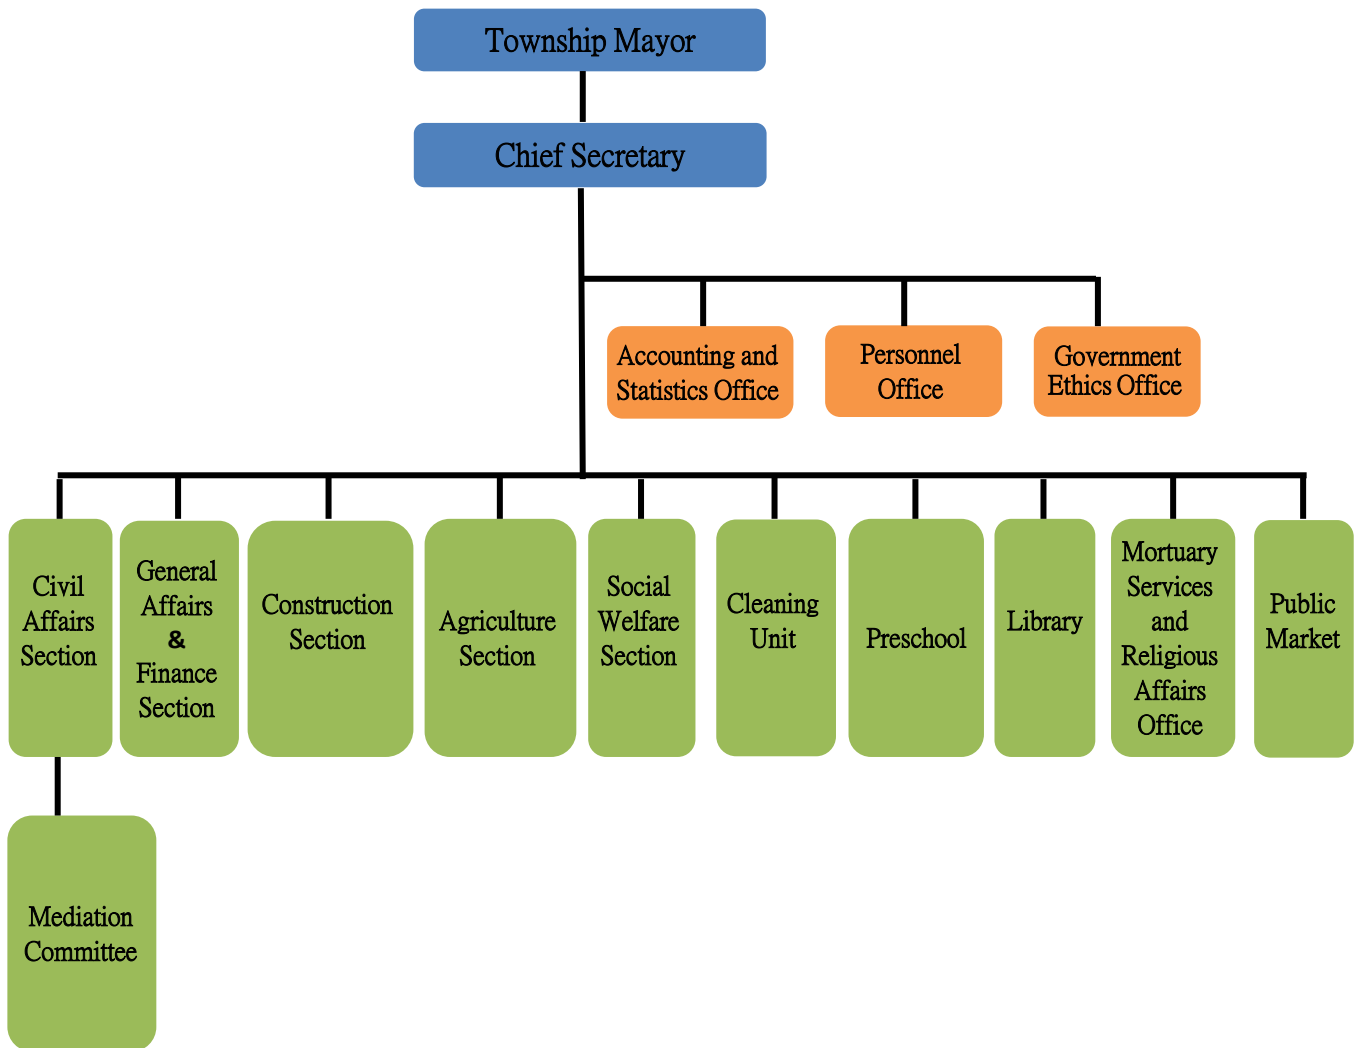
Township Mayor

Chief Secretary

Accounting and Statistics Office

Personnel Office

Government Ethics Office

Civil Affairs Section

General Affairs & Finance Section

Construction Section

Agriculture Section

Social Welfare Section

Cleaning Unit

Preschool

Library

Mortuary Services and Religious Affairs Office

Public Market

Mediation Committee